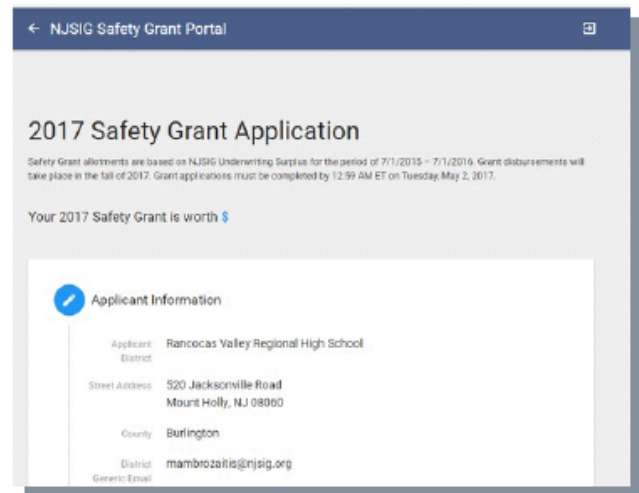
← NJSIG Safety Grant Portal

2017 Safety Grant Application

Safety Grant allotments are based on NJSIG Underwriting Surplus for the period of 7/1/2015 – 7/1/2016. Grant disbursements will take place in the fall of 2017. Grant applications must be completed by 12:59 AM ET on Tuesday, May 2, 2017.

Your 2017 Safety Grant is worth $

Applicant Information

Applicant District Rancocas Valley Regional High School

Street Address 520 Jacksonville Road Mount Holly, NJ 08060

County Burlington

District Generic Email mambrozaitis@njsig.org